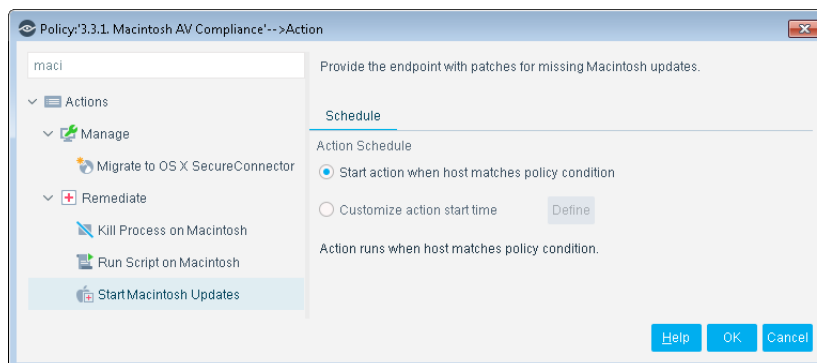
Policy:'3.3.1. Macintosh AV Compliance'-->Action

maci

Actions

Manage

Migrate to OS X SecureConnector

Remediate

Kill Process on Macintosh

Run Script on Macintosh

Start Macintosh Updates

Provide the endpoint with patches for missing Macintosh updates.

Schedule

Action Schedule

Start action when host matches policy condition

Customize action start time

Define

Action runs when host matches policy condition.

Help

OK

Cancel